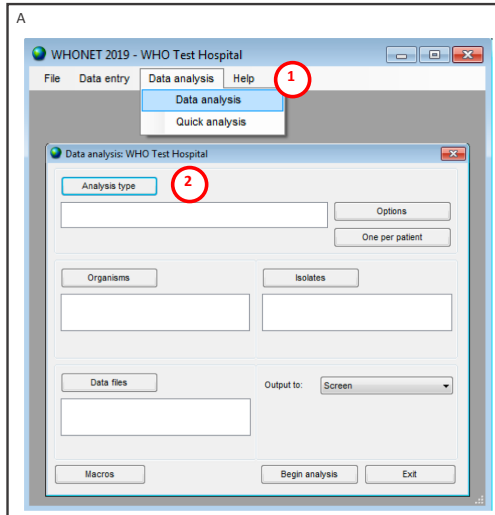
A

WHONET 2019 - WHO Test Hospital

File Data entry Data analysis Help

1

Data analysis

Quick analysis

Data analysis: WHO Test Hospital

Analysis type

2

Options

One per patient

Organisms

Isolates

Data files

Output to:

Screen

Macros

Begin analysis

Exit